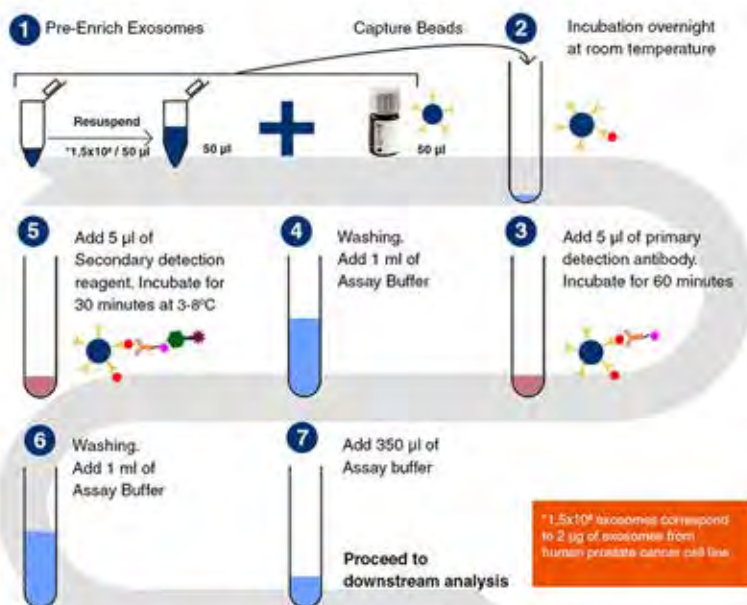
1 Pre-Enrich Exosomes

Capture Beads

2 Incubation overnight at room temperature

Resuspend

*1,5x10⁸ / 50 µl

50 µl

50 µl

5 Add 5 µl of Secondary detection reagent. Incubate for 30 minutes at 3-8°C

4 Washing. Add 1 ml of Assay Buffer

3 Add 5 µl of primary detection antibody. Incubate for 60 minutes

6 Washing. Add 1 ml of Assay Buffer

7 Add 350 µl of Assay buffer

Proceed to downstream analysis

*1,5x10⁸ exosomes correspond to 2 µg of exosomes from human prostate cancer cell line